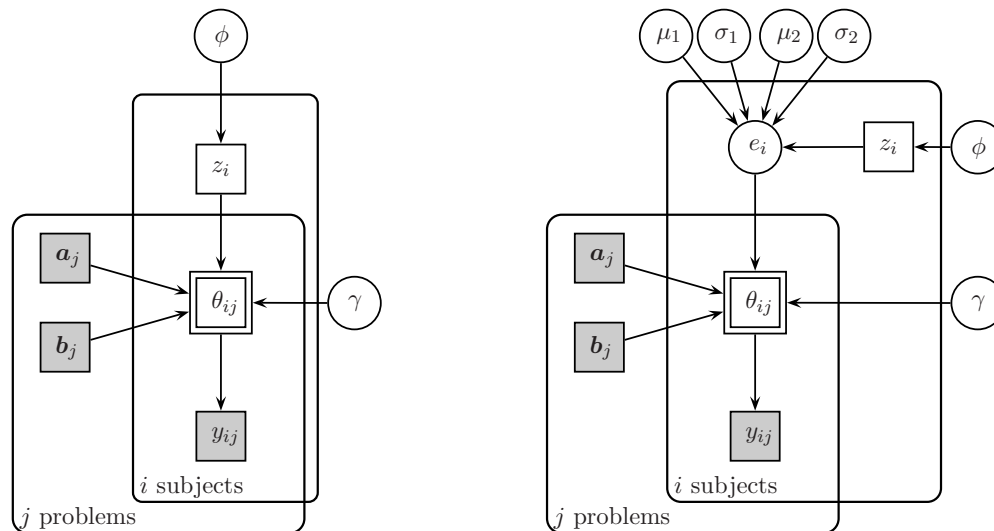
$\phi$

$z_i$

$\boldsymbol{a}_j$

$\theta_{ij}$

$\gamma$

$\boldsymbol{b}_j$

$y_{ij}$

$i$ subjects

$j$ problems

$\mu_1$ $\sigma_1$ $\mu_2$ $\sigma_2$

$e_i$

$z_i$

$\phi$

$\boldsymbol{a}_j$

$\theta_{ij}$

$\gamma$

$\boldsymbol{b}_j$

$y_{ij}$

$i$ subjects

$j$ problems